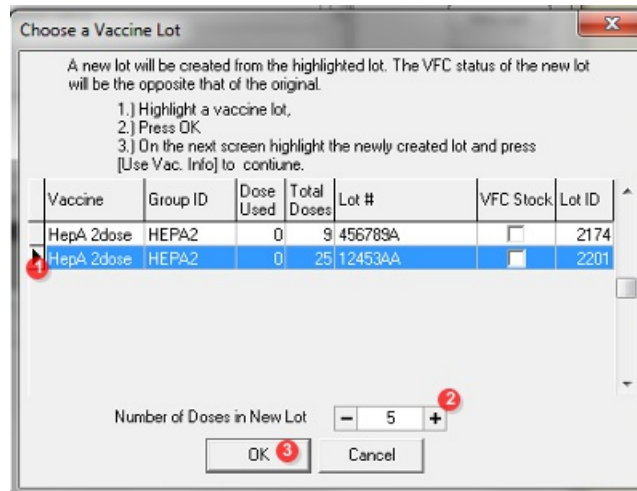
Choose a Vaccine Lot

A new lot will be created from the highlighted lot. The VFC status of the new lot will be the opposite that of the original.

1.) Highlight a vaccine lot,
2.) Press OK
3.) On the next screen highlight the newly created lot and press [Use Vac. Info] to contiune.

| Vaccine | Group ID | Dose Used | Total Doses | Lot # | VFC Stock | Lot ID |
|---|---|---|---|---|---|---|
| HepA 2dose | HEPA2 | 0 | 9 | 456789A | | 2174 |
| HepA 2dose | HEPA2 | 0 | 25 | 12453AA | | 2201 |

1

Number of Doses in New Lot − 5 + 2

OK 3 Cancel